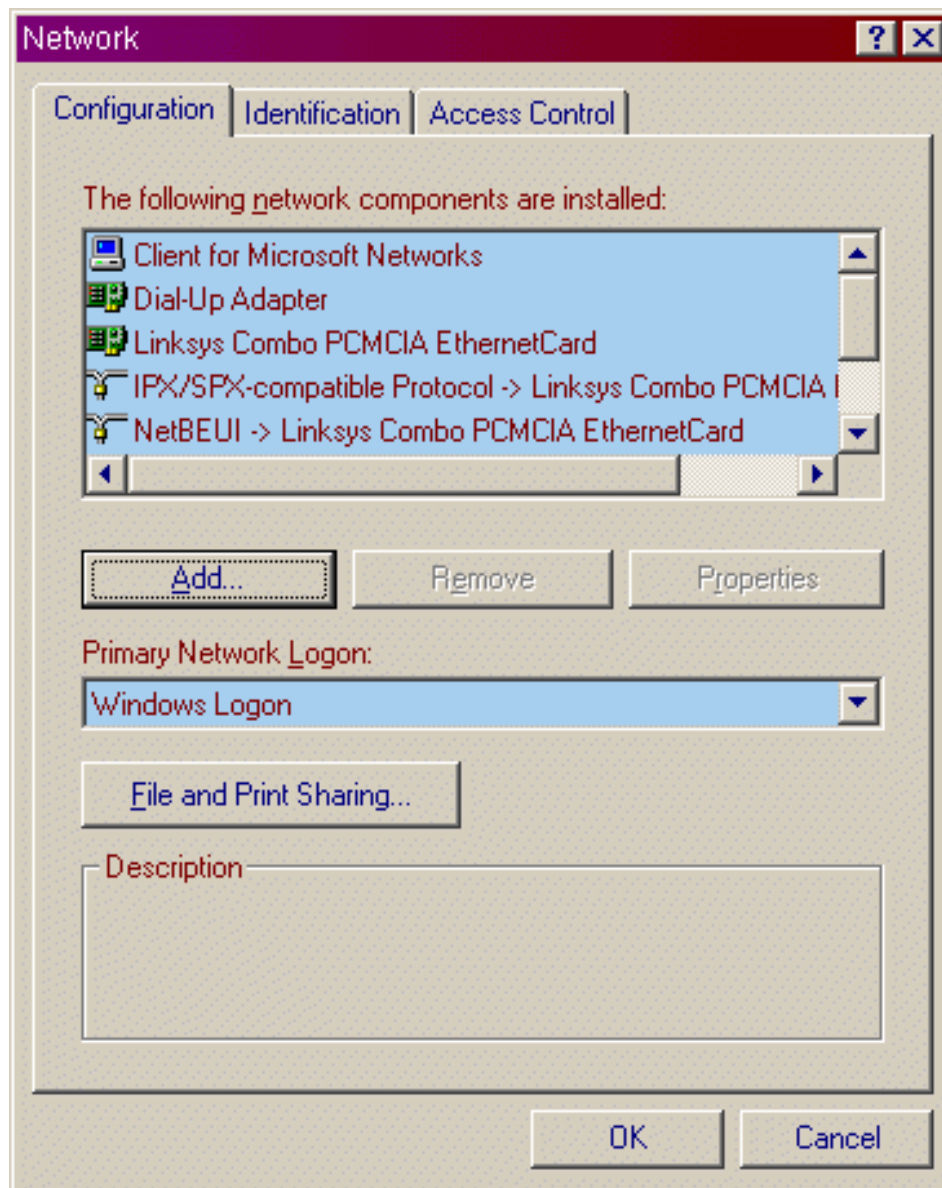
Network
?
Configuration | Identification | Access Control

The following network components are installed:

Client for Microsoft Networks
Dial-Up Adapter
Linksys Combo PCMCIA EthernetCard
IPX/SPX-compatible Protocol -> Linksys Combo PCMCIA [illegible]
NetBEUI -> Linksys Combo PCMCIA EthernetCard

Add... | Remove | Properties

Primary Network Logon:
Windows Logon

File and Print Sharing...

Description

OK | Cancel